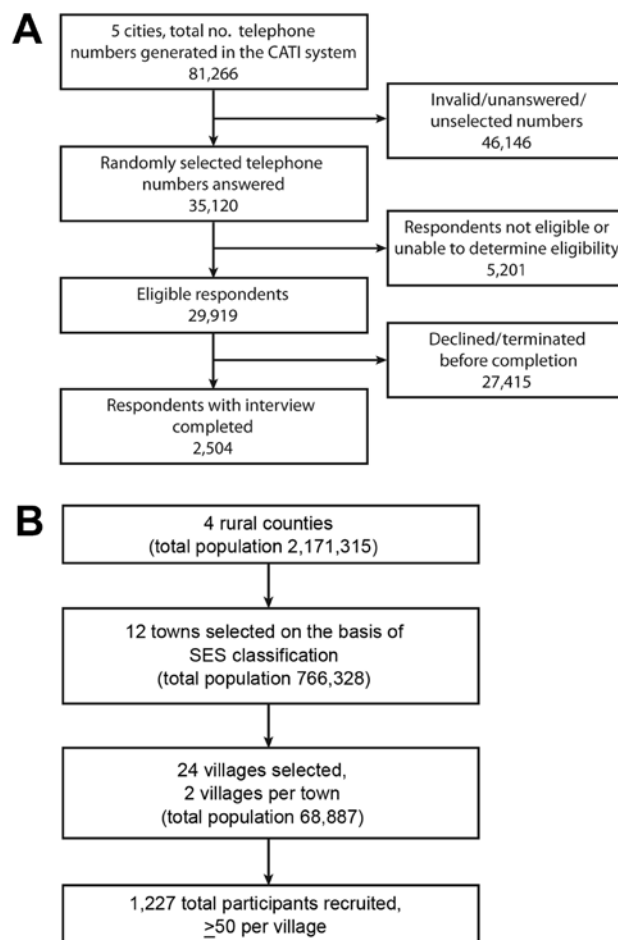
A

5 cities, total no. telephone numbers generated in the CATI system
81,266

Invalid/unanswered/ unselected numbers
46,146

Randomly selected telephone numbers answered
35,120

Respondents not eligible or unable to determine eligibility
5,201

Eligible respondents
29,919

Declined/terminated before completion
27,415

Respondents with interview completed
2,504

B

4 rural counties
(total population 2,171,315)

12 towns selected on the basis of SES classification
(total population 766,328)

24 villages selected,
2 villages per town
(total population 68,887)

1,227 total participants recruited,
$\geq$50 per village